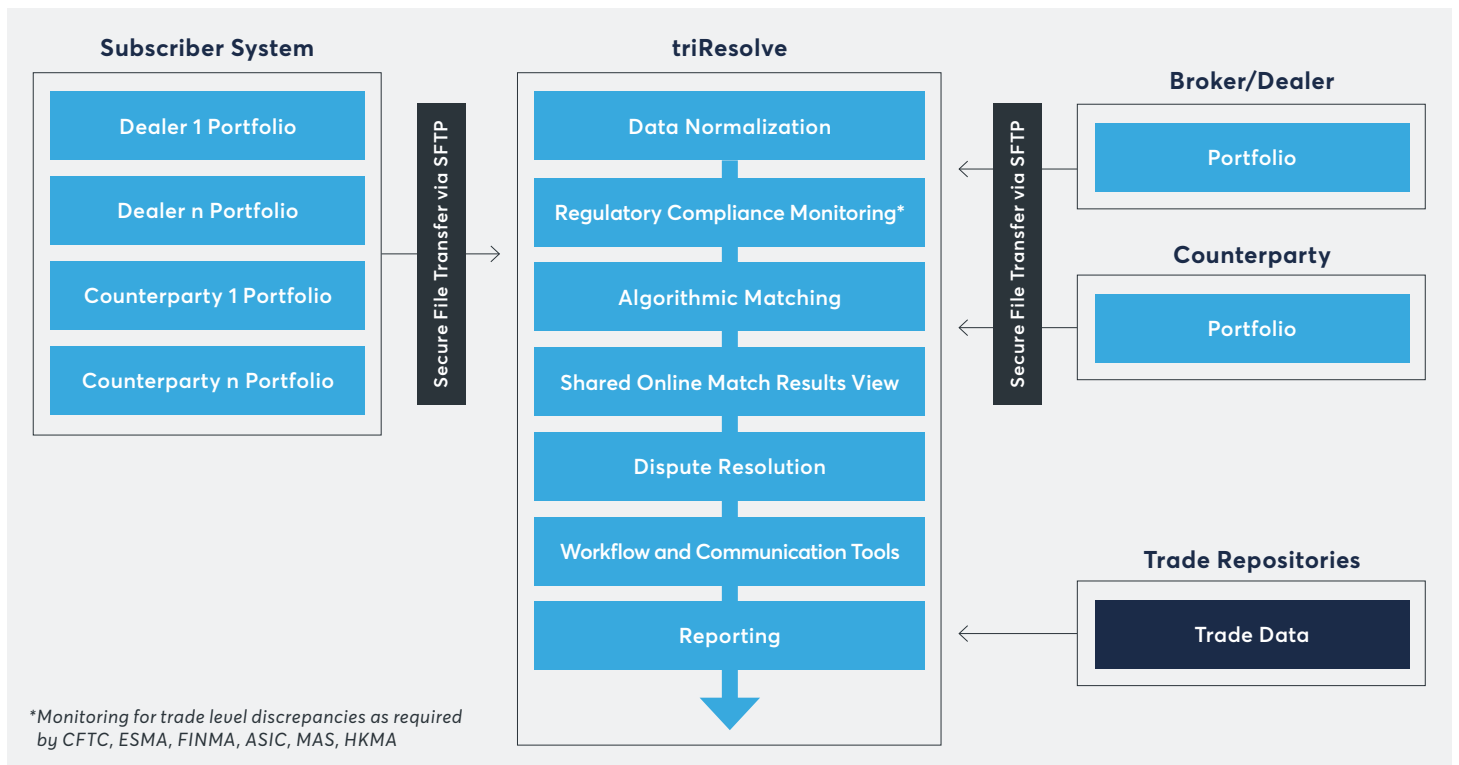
Subscriber System

Dealer 1 Portfolio

Dealer n Portfolio

Counterparty 1 Portfolio

Counterparty n Portfolio

Secure File Transfer via SFTP

triResolve

Data Normalization

Regulatory Compliance Monitoring*

Algorithmic Matching

Shared Online Match Results View

Dispute Resolution

Workflow and Communication Tools

Reporting

Secure File Transfer via SFTP

Broker/Dealer

Portfolio

Counterparty

Portfolio

Trade Repositories

Trade Data

*Monitoring for trade level discrepancies as required by CFTC, ESMA, FINMA, ASIC, MAS, HKMA